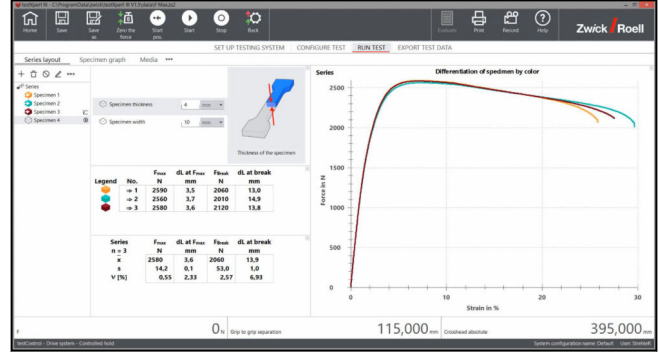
testXpert III - C:\ProgramData\zwick\testXpert III V1.3\data\V Max.zs2

Home Save Save as Zero the force Start pos. Start Stop Reset

Evaluate Print Record Help Zwick Roell

SET UP TESTING SYSTEM CONFIGURE TEST RUN TEST EXPORT TEST DATA

Series layout Specimen graph Media •••

Series
Specimen 1
Specimen 2
Specimen 3
Specimen 4

Specimen thickness 4 mm
Specimen width 10 mm

Thickness of the specimen

| Legend | No. | $F_{max}$ N | dL at $F_{max}$ mm | $F_{Break}$ N | dL at break mm |
|---|---|---|---|---|---|
| | → 1 | 2590 | 3,5 | 2060 | 13,0 |
| | → 2 | 2560 | 3,7 | 2010 | 14,9 |
| | → 3 | 2580 | 3,6 | 2120 | 13,8 |

| Series n = 3 | $F_{max}$ N | dL at $F_{max}$ mm | $F_{Break}$ N | dL at break mm |
|---|---|---|---|---|
| x̄ | 2580 | 3,6 | 2060 | 13,9 |
| s | 14,2 | 0,1 | 53,0 | 1,0 |
| ν [%] | 0,55 | 2,33 | 2,57 | 6,93 |

Series

Differentiation of specimen by color

Force in N

2500
2000
1500
1000
500
0

Strain in %

0 10 20 30

F 0 N Grip to grip separation 115,000 mm Crosshead absolute 395,000 mm

testControl - Drive system - Controlled hold System configuration name: Default User: ZwickR